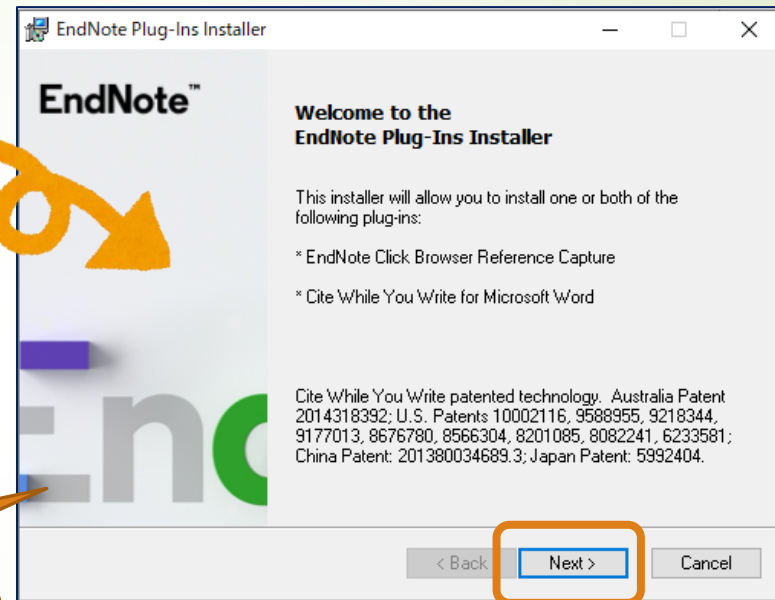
EndNote Plug-Ins Installer

EndNote™

Welcome to the
EndNote Plug-Ins Installer

This installer will allow you to install one or both of the following plug-ins:

* EndNote Click Browser Reference Capture

* Cite While You Write for Microsoft Word

Cite While You Write patented technology. Australia Patent 2014318392; U.S. Patents 10002116, 9588955, 9218344, 9177013, 8676780, 8566304, 8201085, 8082241, 6233581; China Patent: 201380034689.3; Japan Patent: 5992404.

< Back
Next >
Cancel